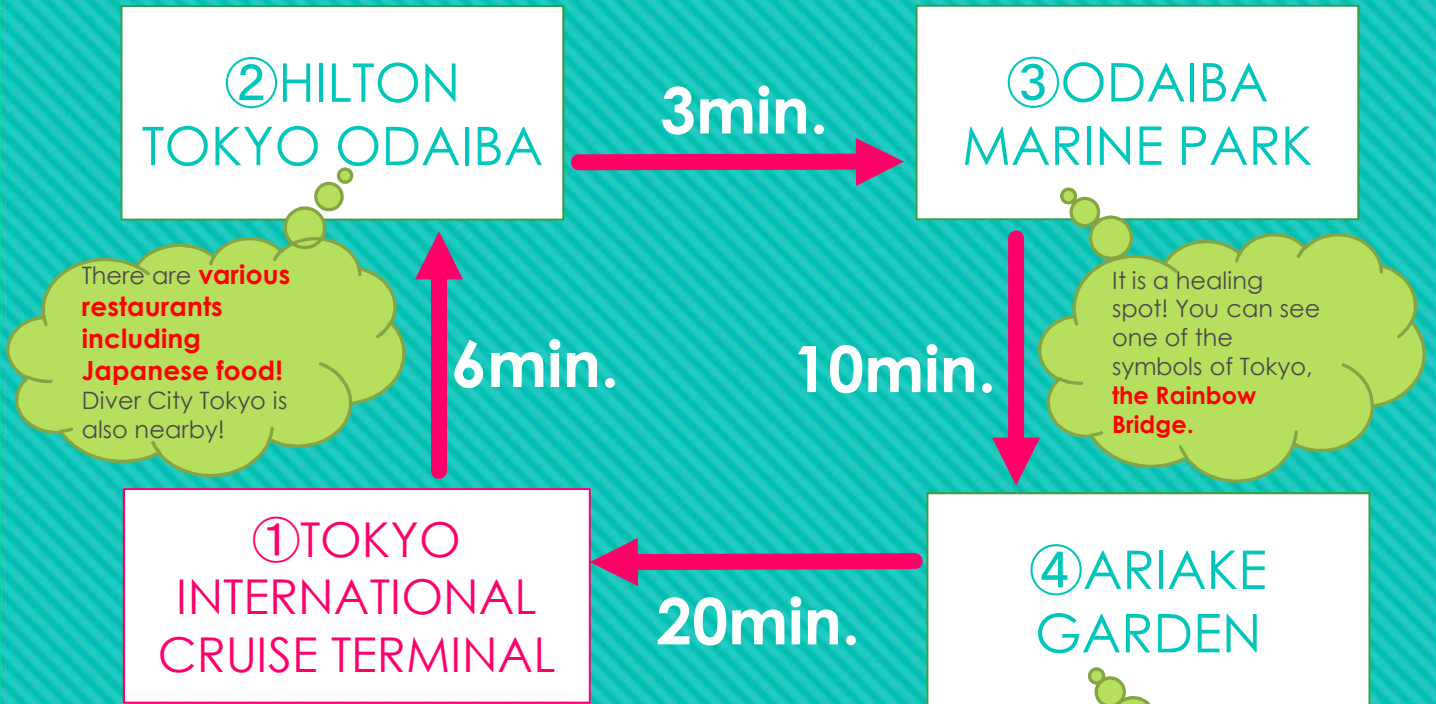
②HILTON TOKYO ODAIBA

3min.

③ODAIBA MARINE PARK

There are various restaurants including Japanese food! Diver City Tokyo is also nearby!

6min.

10min.

It is a healing spot! You can see one of the symbols of Tokyo, the Rainbow Bridge.

①TOKYO INTERNATIONAL CRUISE TERMINAL

20min.

④ARIAKE GARDEN